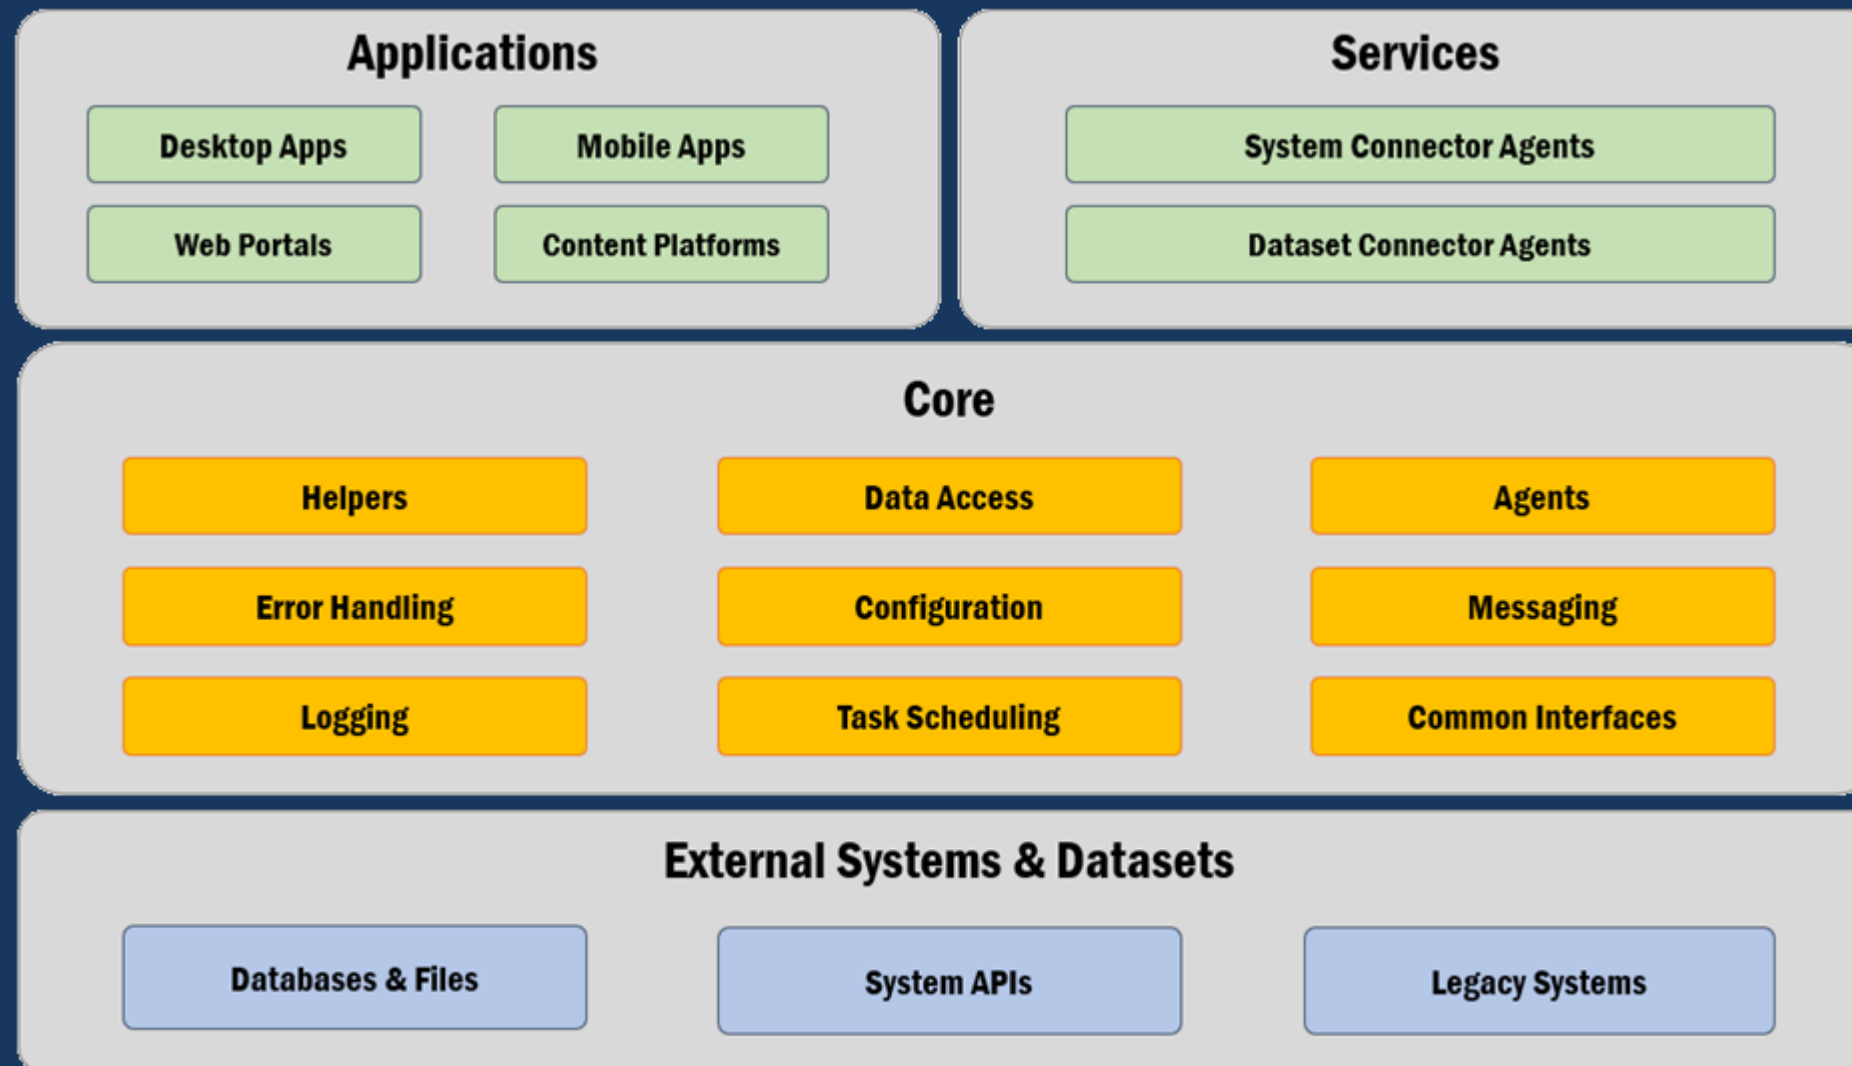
Applications

Desktop Apps

Mobile Apps

Web Portals

Content Platforms

Services

System Connector Agents

Dataset Connector Agents

Core

Helpers

Data Access

Agents

Error Handling

Configuration

Messaging

Logging

Task Scheduling

Common Interfaces

External Systems & Datasets

Databases & Files

System APIs

Legacy Systems